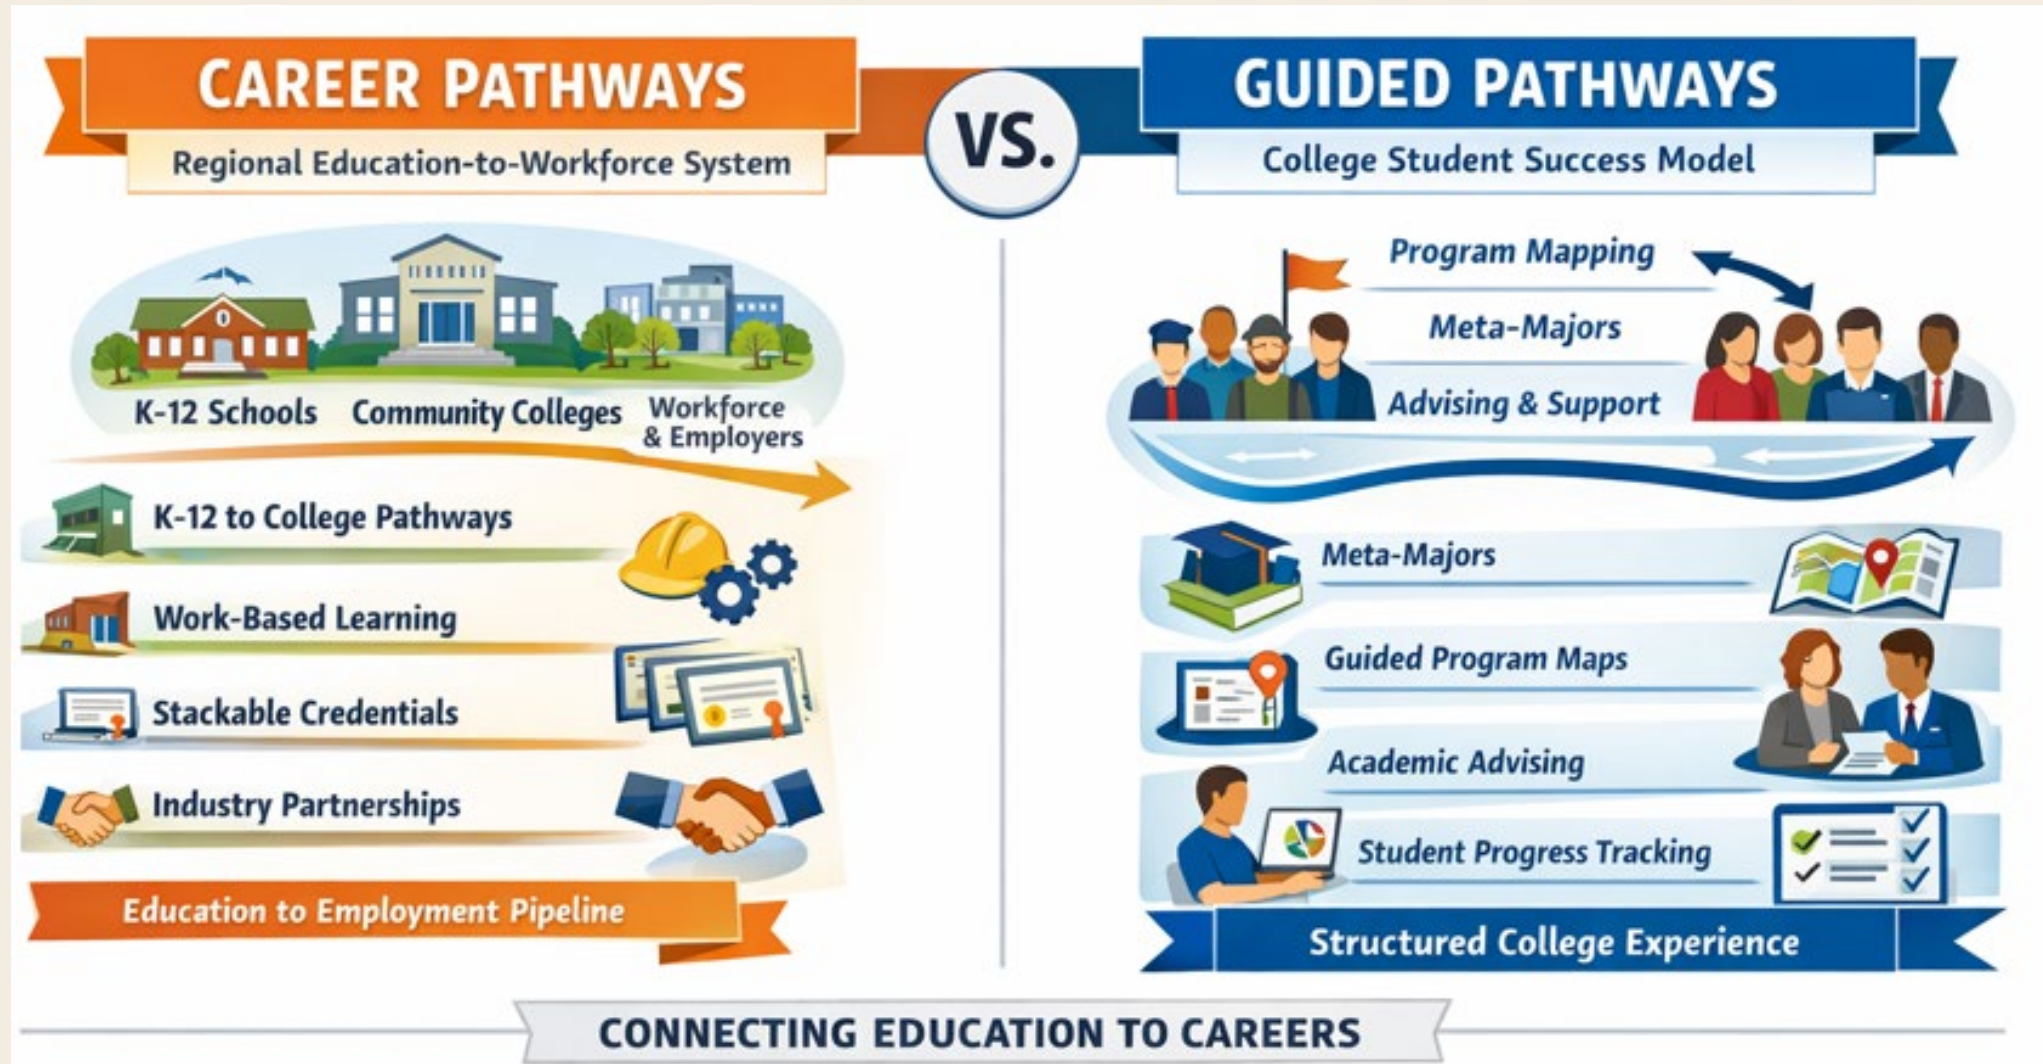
CAREER PATHWAYS

Regional Education-to-Workforce System

VS.

GUIDED PATHWAYS

College Student Success Model

K-12 Schools

Community Colleges

Workforce & Employers

K-12 to College Pathways

Work-Based Learning

Stackable Credentials

Industry Partnerships

Education to Employment Pipeline

Program Mapping

Meta-Majors

Advising & Support

Meta-Majors

Guided Program Maps

Academic Advising

Student Progress Tracking

Structured College Experience

CONNECTING EDUCATION TO CAREERS